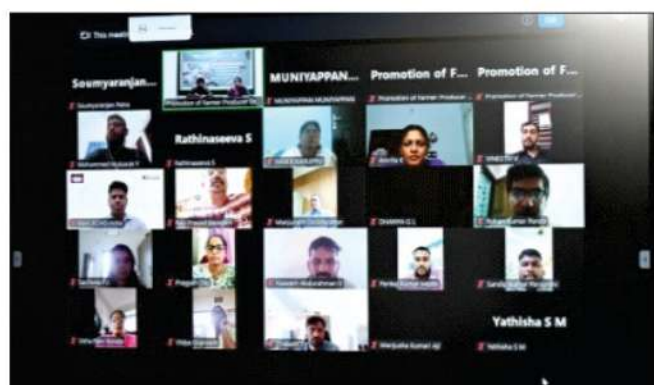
This meeting

Soumyaranjan...

Soumyaranjan Patra

Promotion of Farmer Producer Or

MUNIYAPPAN...

MUNIYAPPAN MUNIYAPPAN

Promotion of F...

Promotion of Farmer Producer

Promotion of F...

Promotion of Farmer Producer

Mohammed Mubarak P

Rathinaseeva S

Rathinaseeva S

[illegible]

Amrita K

VINEETH K

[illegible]

Sai Prasad Bangalore

Manjunath Chowdappa

DHANYA G S

Pradeep Kumar Pandey

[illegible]

Pragyan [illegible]

Ramesh Muthukumar G

Pankaj Kumar Meena

Sandip Kumar Pargaonkar

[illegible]

Ritika Dhanasri

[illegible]

Manjunatha Kumar Naik

Yathisha S M

Yathisha S M